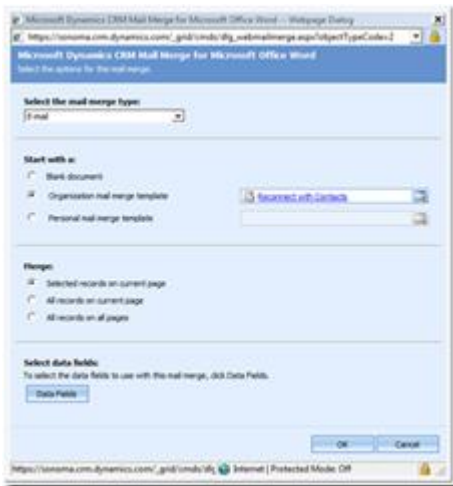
Microsoft Dynamics CRM Mail Merge for Microsoft Office Word -- Webpage Dialog

https://sonoma.crm.dynamics.com/_grid/cmds/dlg_webmailmerge.aspx?objectTypeCode=2

Microsoft Dynamics CRM Mail Merge for Microsoft Office Word
Select the options for the mail merge.

Select the mail merge type:
E-mail

Start with a:
Blank document
Organization mail merge template
Reconnect with Contacts
Personal mail merge template

Merge:
Selected records on current page
All records on current page
All records on all pages

Select data fields:
To select the data fields to use with this mail merge, click Data Fields.
Data Fields

OK
Cancel

https://sonoma.crm.dynamics.com/_grid/cmds/dlg Internet | Protected Mode: Off